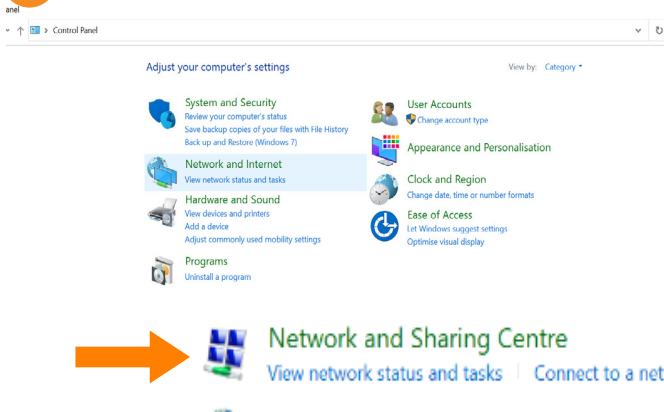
anel

Control Panel

Adjust your computer's settings

View by: Category

System and Security
Review your computer's status
Save backup copies of your files with File History
Back up and Restore (Windows 7)

Network and Internet
View network status and tasks

Hardware and Sound
View devices and printers
Add a device
Adjust commonly used mobility settings

Programs
Uninstall a program

User Accounts
Change account type

Appearance and Personalisation

Clock and Region
Change date, time or number formats

Ease of Access
Let Windows suggest settings
Optimise visual display

Network and Sharing Centre
View network status and tasks | Connect to a net